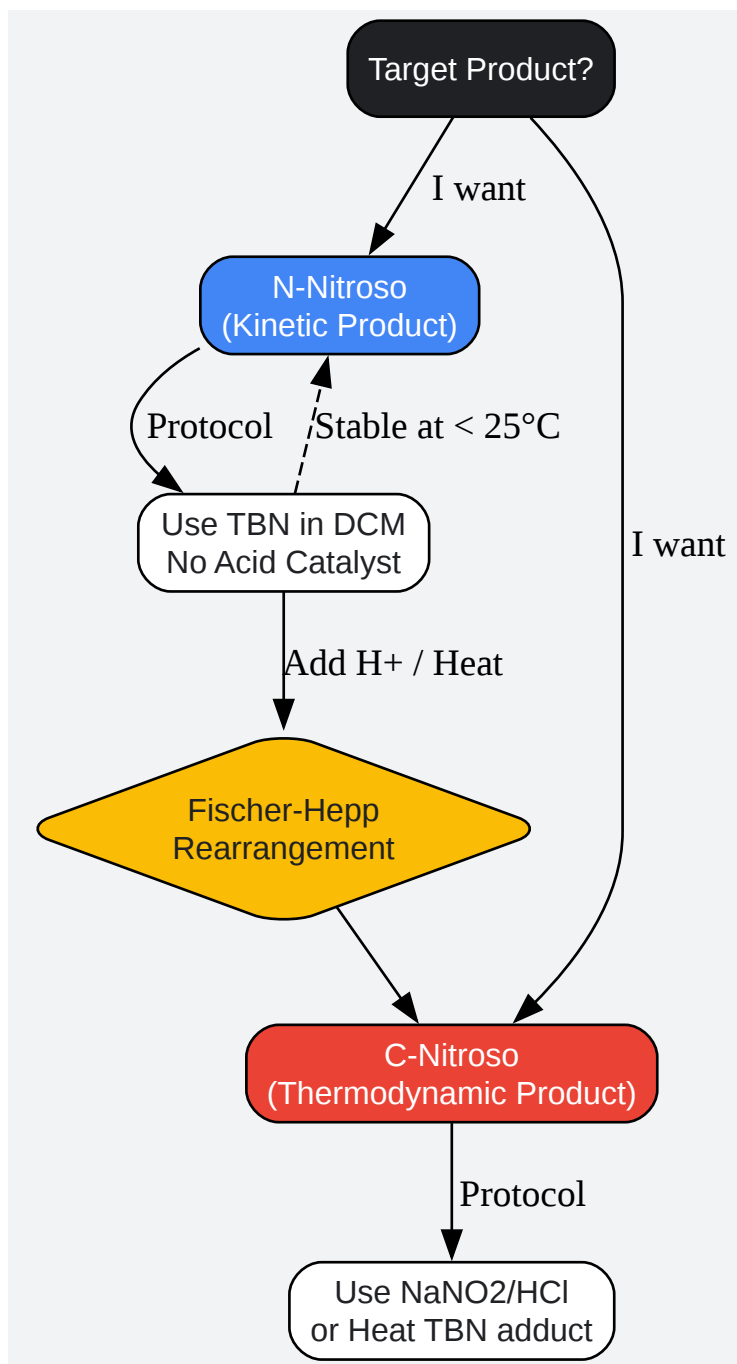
Target Product?

I want

N-Nitroso
(Kinetic Product)

Protocol

Stable at < 25°C

Use TBN in DCM
No Acid Catalyst

I want

Add H+ / Heat

Fischer-Hepp
Rearrangement

C-Nitroso
(Thermodynamic Product)

Protocol

Use NaNO2/HCl
or Heat TBN adduct